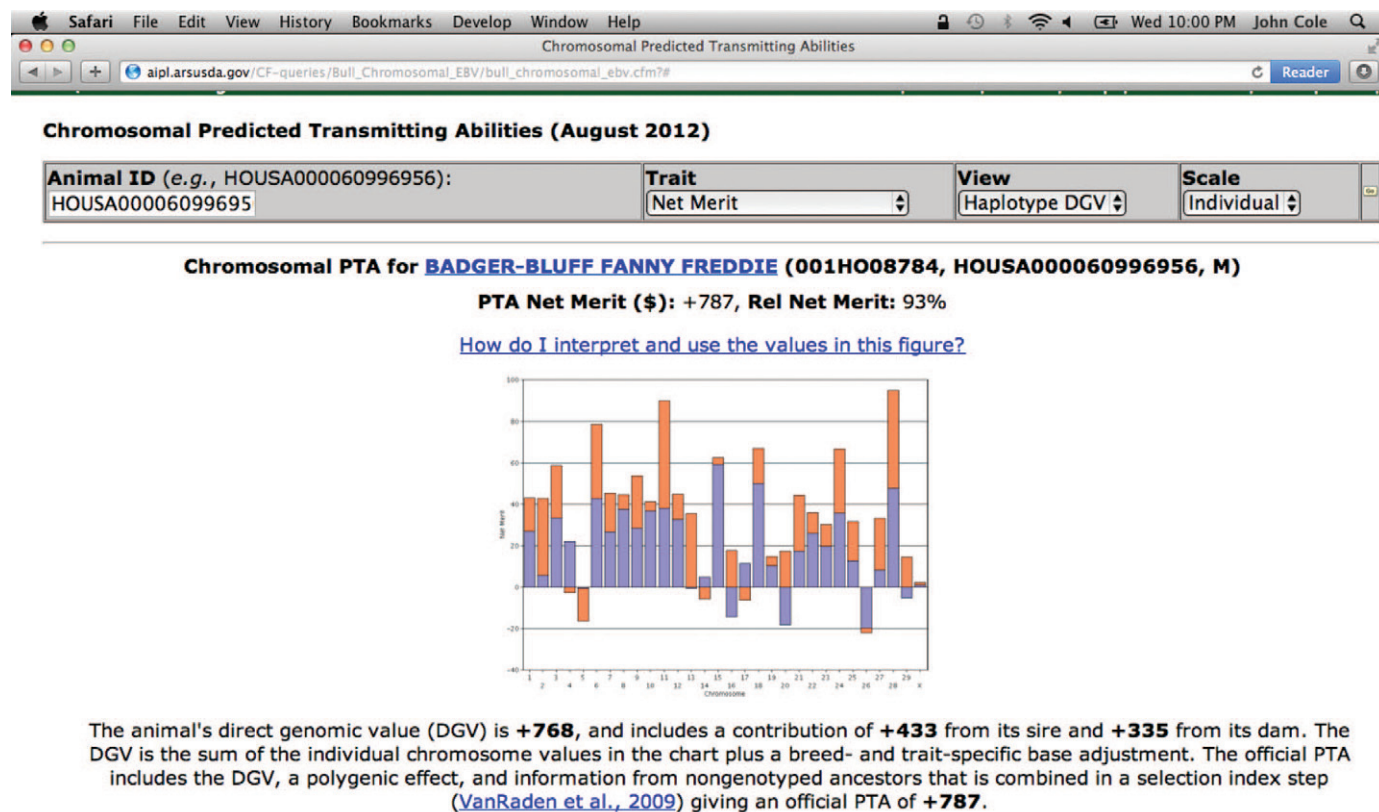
Safari File Edit View History Bookmarks Develop Window Help
Wed 10:00 PM John Cole

Chromosomal Predicted Transmitting Abilities

aipl.arsusda.gov/CF-queries/Bull_Chromosomal_EBV/bull_chromosomal_ebv.cfm?#

Reader

Chromosomal Predicted Transmitting Abilities (August 2012)

| Animal ID (e.g., HOUSA000060996956): | Trait | View | Scale |
|---|---|---|---|
| HOUSA00006099695 | Net Merit | Haplotype DGV | Individual |

Go

Chromosomal PTA for BADGER-BLUFF FANNY FREDDIE (001HO08784, HOUSA000060996956, M)

PTA Net Merit ($): +787, Rel Net Merit: 93%

How do I interpret and use the values in this figure?

100
80
60
40
20
0
-20
-40
Net Merit
1 2 3 4 5 6 7 8 9 10 11 12 13 14 15 16 17 18 19 20 21 22 23 24 25 26 27 28 29 X
Chromosome

The animal's direct genomic value (DGV) is +768, and includes a contribution of +433 from its sire and +335 from its dam. The DGV is the sum of the individual chromosome values in the chart plus a breed- and trait-specific base adjustment. The official PTA includes the DGV, a polygenic effect, and information from nongenotyped ancestors that is combined in a selection index step (VanRaden et al., 2009) giving an official PTA of +787.